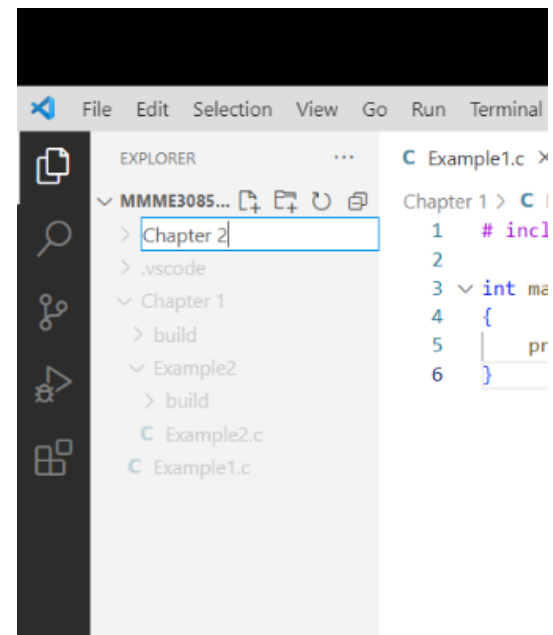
File Edit Selection View Go Run Terminal

EXPLORER ···

MMME3085...

Chapter 2

.vscode

Chapter 1

build

Example2

build

C Example2.c

C Example1.c

C Example1.c ×

Chapter 1 > C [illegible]

1 # incl

2

3 int ma

4 {

5 pr

6 }